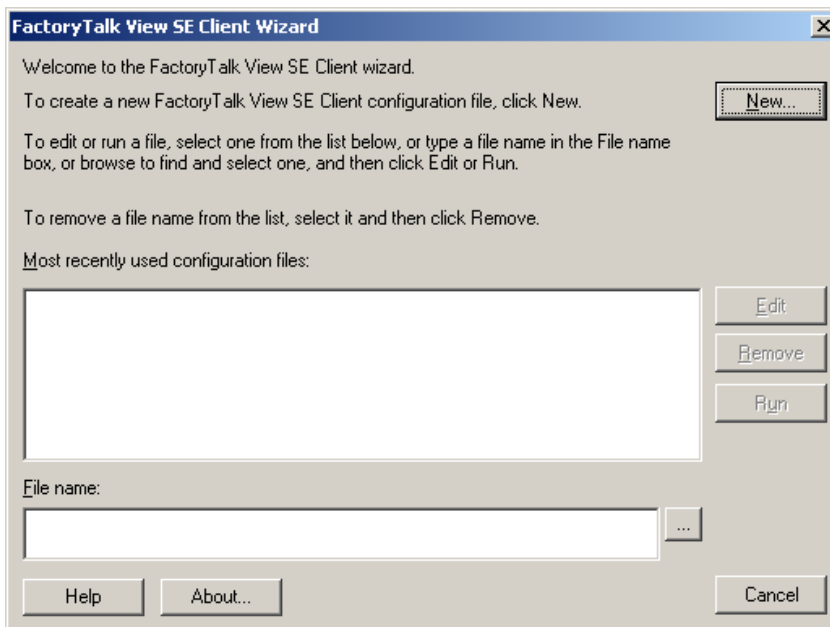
FactoryTalk View SE Client Wizard

Welcome to the FactoryTalk View SE Client wizard.

To create a new FactoryTalk View SE Client configuration file, click New.

New...

To edit or run a file, select one from the list below, or type a file name in the File name box, or browse to find and select one, and then click Edit or Run.

To remove a file name from the list, select it and then click Remove.

Most recently used configuration files:

Edit

Remove

Run

File name:

...

Help

About...

Cancel